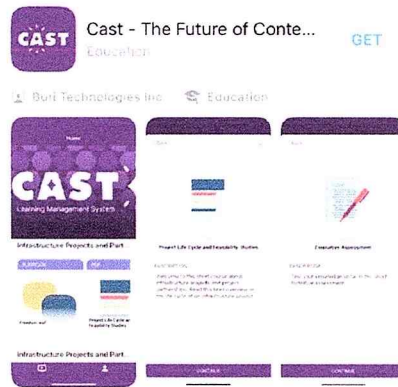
CAST

Cast - The Future of Conte...

Education

GET

Buri Technologies Inc

Education

Home

CAST

Learning Management System

Infrastructure Projects and Part

Project Life Cycle and Feasibility Studies

Executive Assessment

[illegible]

Infrastructure Projects and Part

CONTINUE

CONTINUE